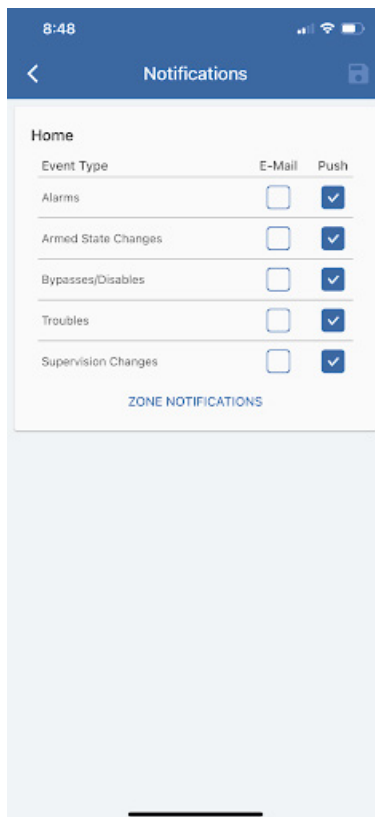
8:48

Notifications

Home

| Event Type | E-Mail | Push |
|---|---|---|
| Alarms | ☐ | ☑ |
| Armed State Changes | ☐ | ☑ |
| Bypasses/Disables | ☐ | ☑ |
| Troubles | ☐ | ☑ |
| Supervision Changes | ☐ | ☑ |

ZONE NOTIFICATIONS